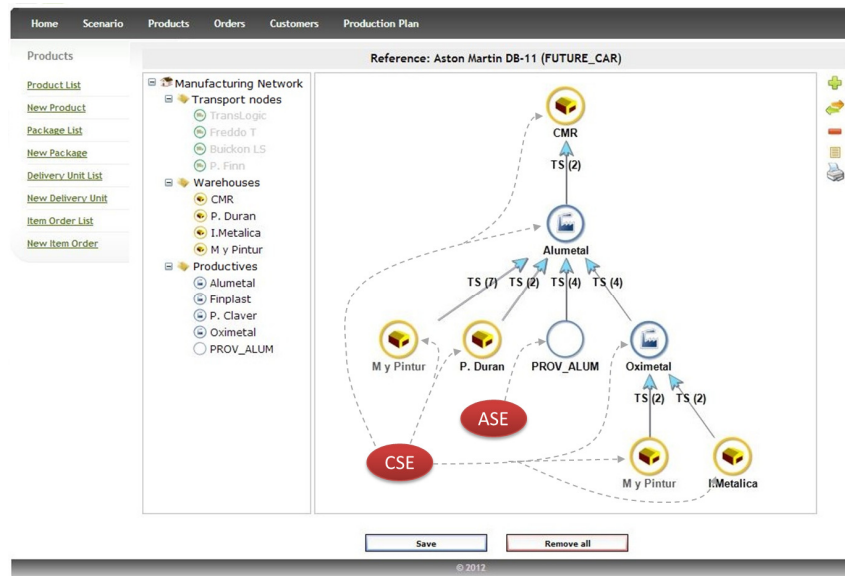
Home Scenario Products Orders Customers Production Plan

Products

Product List
New Product
Package List
New Package
Delivery Unit List
New Delivery Unit
Item Order List
New Item Order

Reference: Aston Martin DB-11 (FUTURE_CAR)

Manufacturing Network
Transport nodes
TransLogic
Freddo T
Buickon LS
P. Finn
Warehouses
CMR
P. Duran
I.Metalica
M y Pintur
Productives
Alumetal
Finplast
P. Claver
Oximetal
PROV_ALUM

CMR
TS (2)
Alumetal
TS (7) TS (2) TS (4) TS (4)
M y Pintur
P. Duran
PROV_ALUM
Oximetal
ASE
TS (2) TS (2)
CSE
M y Pintur
I.Metalica

Save
Remove all

© 2012